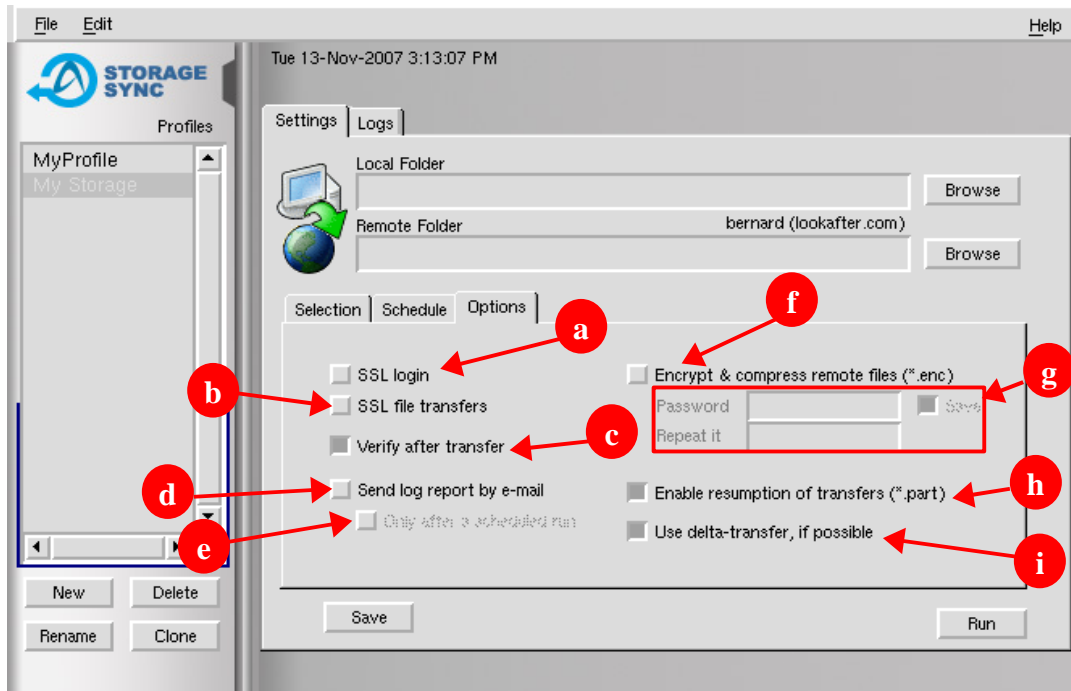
File Edit Help

STORAGE SYNC

Profiles

MyProfile
My Storage

New Delete
Rename Clone

Tue 13-Nov-2007 3:13:07 PM

Settings Logs

Local Folder
Browse

Remote Folder bernard (lookafter.com)
Browse

Selection Schedule Options

a
SSL login
b
SSL file transfers
c
Verify after transfer
d
Send log report by e-mail
e
Only after a scheduled run

f
Encrypt & compress remote files (*.enc)
g
Password
Repeat it
Save
h
Enable resumption of transfers (*.part)
i
Use delta-transfer, if possible

Save Run